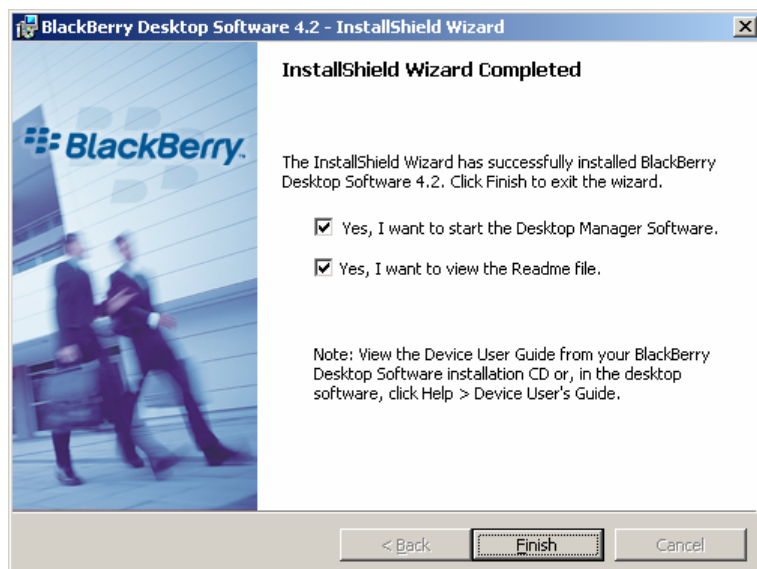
BlackBerry Desktop Software 4.2 - InstallShield Wizard

BlackBerry.

InstallShield Wizard Completed

The InstallShield Wizard has successfully installed BlackBerry Desktop Software 4.2. Click Finish to exit the wizard.

Yes, I want to start the Desktop Manager Software.

Yes, I want to view the Readme file.

Note: View the Device User Guide from your BlackBerry Desktop Software installation CD or, in the desktop software, click Help > Device User's Guide.

< Back

Finish

Cancel